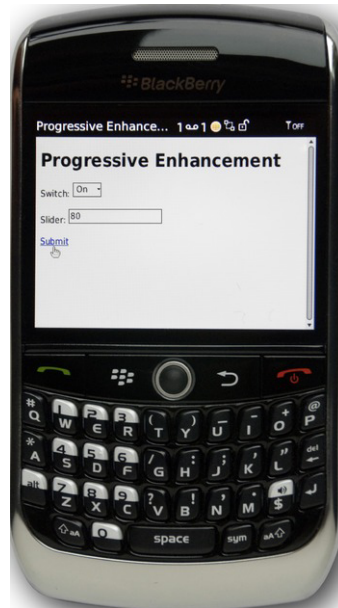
BlackBerry

Progressive Enhance... 1 1 T OFF

Progressive Enhancement

Switch: On

Slider: 80

Submit

Q W E R T Y U I O P
A S D F G H J K L
alt Z X C V B N M $
0 space sym

# 1 2 3 ( ) _ - + @
* 4 5 6 / : ; ' " del
7 8 9 ? ! , . aA